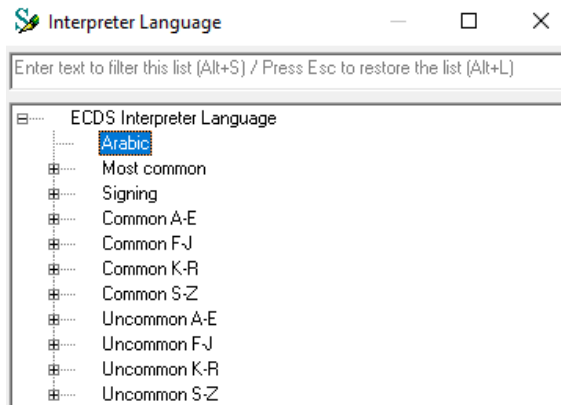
Interpreter Language

Enter text to filter this list (Alt+S) / Press Esc to restore the list (Alt+L)

ECDS Interpreter Language
Arabic
Most common
Signing
Common A-E
Common F-J
Common K-R
Common S-Z
Uncommon A-E
Uncommon F-J
Uncommon K-R
Uncommon S-Z